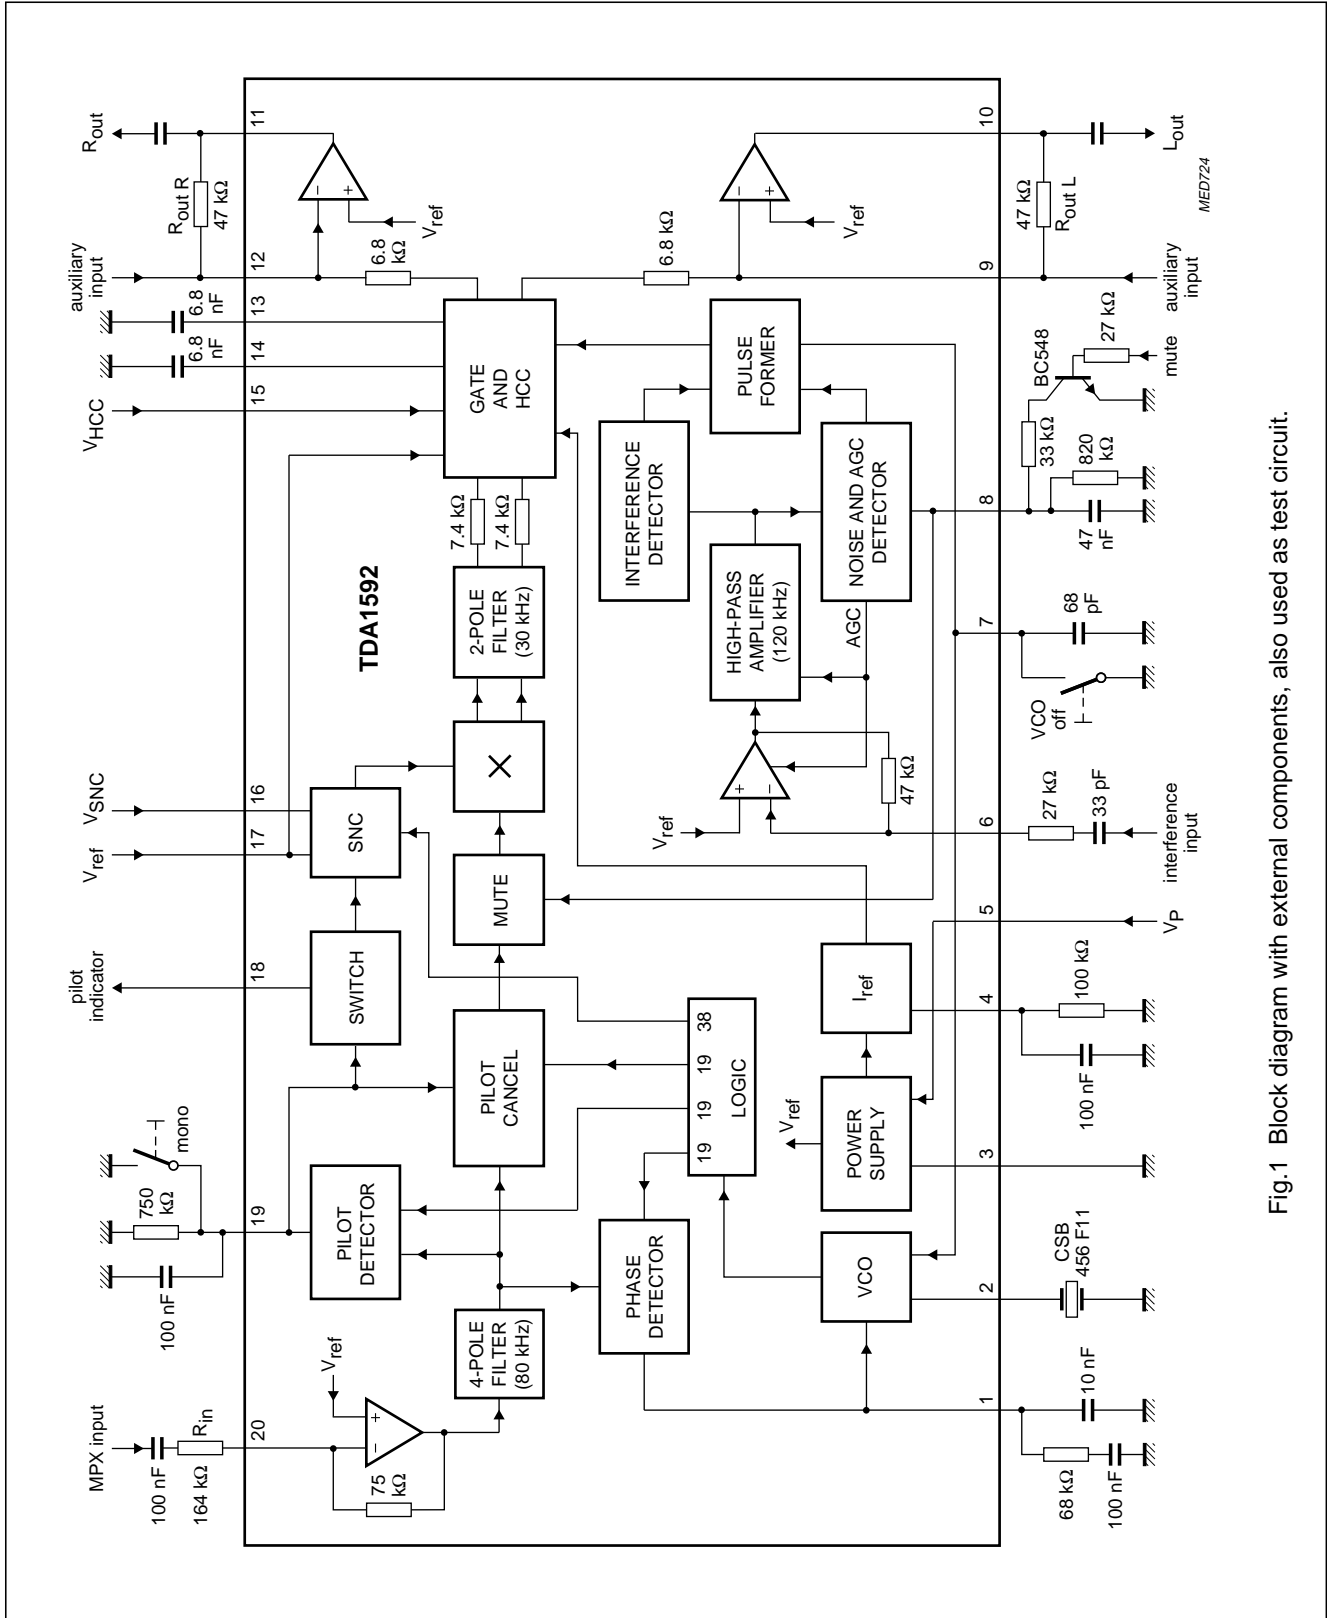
$R_{out}$
11
$R_{out}$ R
47 kΩ
$V_{ref}$
auxiliary input
12
6.8 kΩ
13
6.8 nF
14
6.8 nF
15
$V_{HCC}$
GATE AND HCC
7.4 kΩ
7.4 kΩ
2-POLE FILTER (30 kHz)
TDA1592
$V_{SNC}$
16
$V_{ref}$
17
SNC
MUTE
pilot indicator
18
SWITCH
PILOT CANCEL
mono
750 kΩ
19
100 nF
PILOT DETECTOR
MPX input
100 nF
$R_{in}$
164 kΩ
20
$V_{ref}$
75 kΩ
4-POLE FILTER (80 kHz)
PHASE DETECTOR
LOGIC
38
19
19
19
$V_{ref}$
POWER SUPPLY
VCO
$I_{ref}$
INTERFERENCE DETECTOR
HIGH-PASS AMPLIFIER (120 kHz)
PULSE FORMER
NOISE AND AGC DETECTOR
AGC
$V_{ref}$
47 kΩ
6.8 kΩ
$V_{ref}$
10
$L_{out}$
MED724
47 kΩ
$R_{out}$ L
9
auxiliary input
27 kΩ
BC548
mute
33 kΩ
820 kΩ
8
47 nF
7
68 pF
VCO off
6
27 kΩ
33 pF
interference input
5
$V_P$
4
100 kΩ
100 nF
3
2
CSB 456 F11
1
10 nF
68 kΩ
100 nF

Fig.1 Block diagram with external components, also used as test circuit.